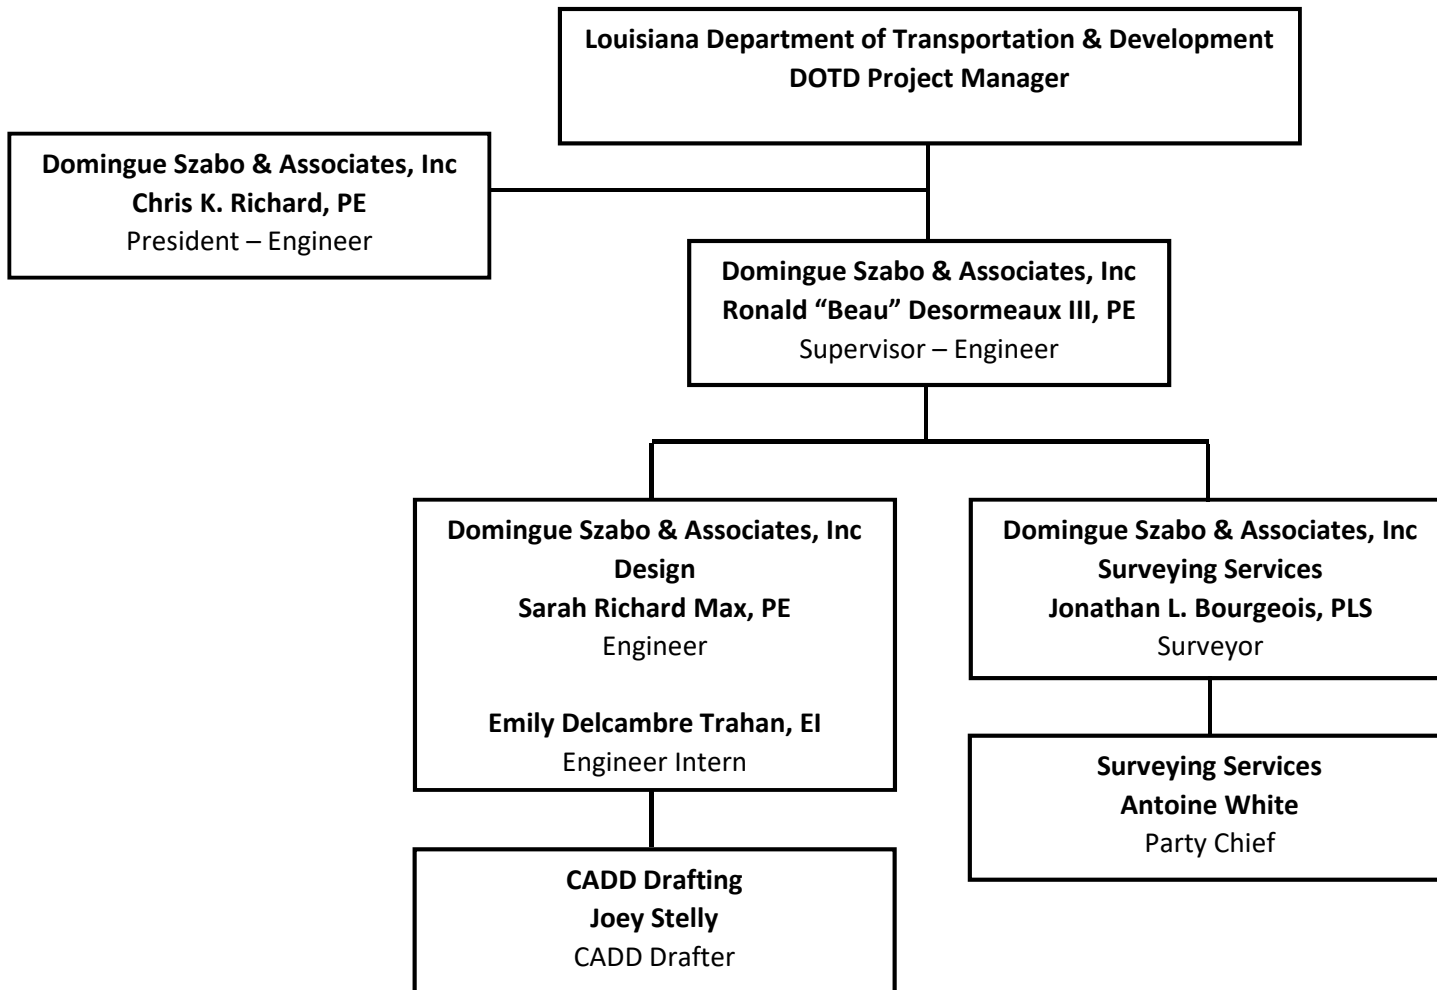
Louisiana Department of Transportation & Development
DOTD Project Manager

Domingue Szabo & Associates, Inc
Chris K. Richard, PE
President – Engineer

Domingue Szabo & Associates, Inc
Ronald "Beau" Desormeaux III, PE
Supervisor – Engineer

Domingue Szabo & Associates, Inc
Design
Sarah Richard Max, PE
Engineer

Emily Delcambre Trahan, EI
Engineer Intern

Domingue Szabo & Associates, Inc
Surveying Services
Jonathan L. Bourgeois, PLS
Surveyor

Surveying Services
Antoine White
Party Chief

CADD Drafting
Joey Stelly
CADD Drafter